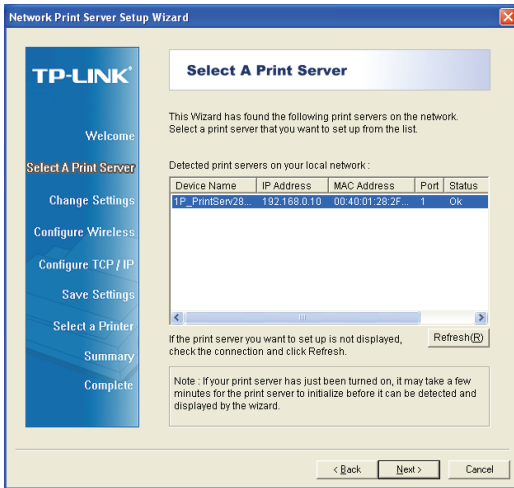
Network Print Server Setup Wizard

TP-LINK®

Welcome

Select A Print Server

Change Settings

Configure Wireless

Configure TCP / IP

Save Settings

Select a Printer

Summary

Complete

Select A Print Server

This Wizard has found the following print servers on the network. Select a print server that you want to set up from the list.

Detected print servers on your local network :

| Device Name | IP Address | MAC Address | Port | Status |
|---|---|---|---|---|
| 1P_PrintServ28... | 192.168.0.10 | 00:40:01:28:2F... | 1 | Ok |

If the print server you want to set up is not displayed, check the connection and click Refresh.

Refresh(R)

Note : If your print server has just been turned on, it may take a few minutes for the print server to initialize before it can be detected and displayed by the wizard.

< Back

Next >

Cancel